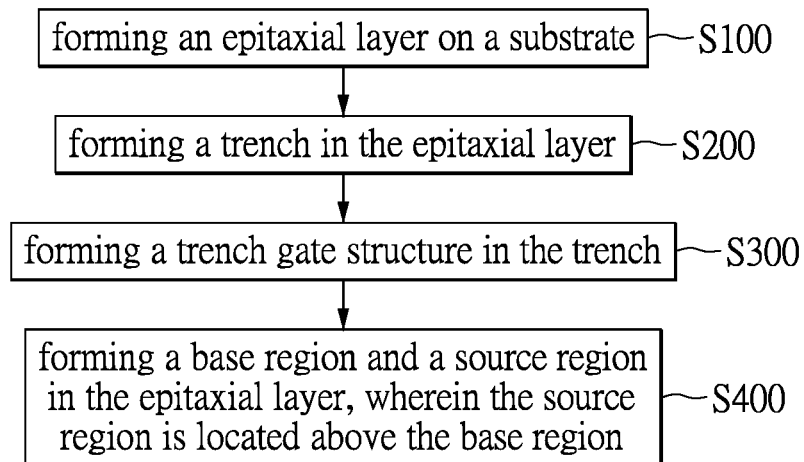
forming an epitaxial layer on a substrate S100

forming a trench in the epitaxial layer S200

forming a trench gate structure in the trench S300

forming a base region and a source region in the epitaxial layer, wherein the source region is located above the base region S400